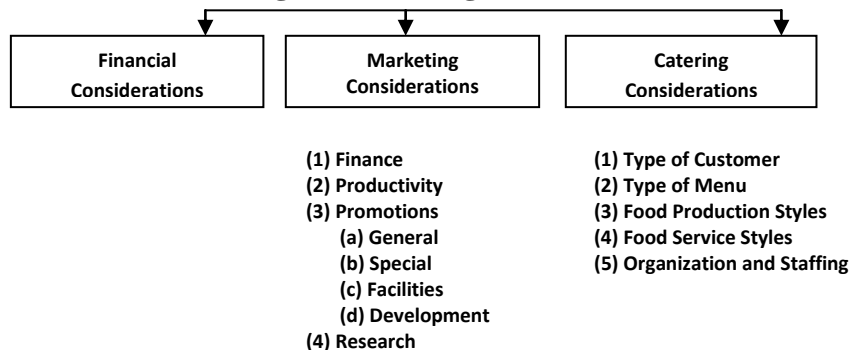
Financial Considerations

Marketing Considerations

Catering Considerations

(1) Finance
(2) Productivity
(3) Promotions
(a) General
(b) Special
(c) Facilities
(d) Development
(4) Research

(1) Type of Customer
(2) Type of Menu
(3) Food Production Styles
(4) Food Service Styles
(5) Organization and Staffing